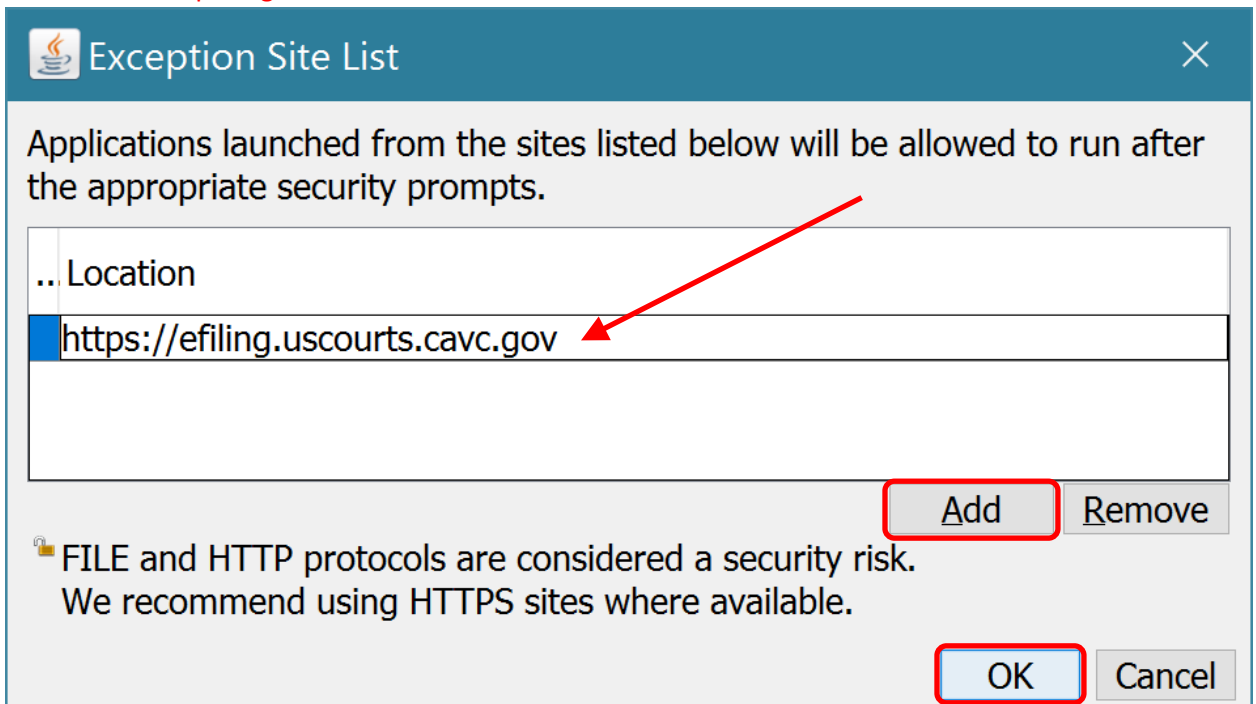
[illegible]

Exception Site List

Applications launched from the sites listed below will be allowed to run after the appropriate security prompts.

| ... | Location |
|---|---|
| | https://efiling.uscourts.cavc.gov |

Add
Remove

FILE and HTTP protocols are considered a security risk.
We recommend using HTTPS sites where available.

OK
Cancel